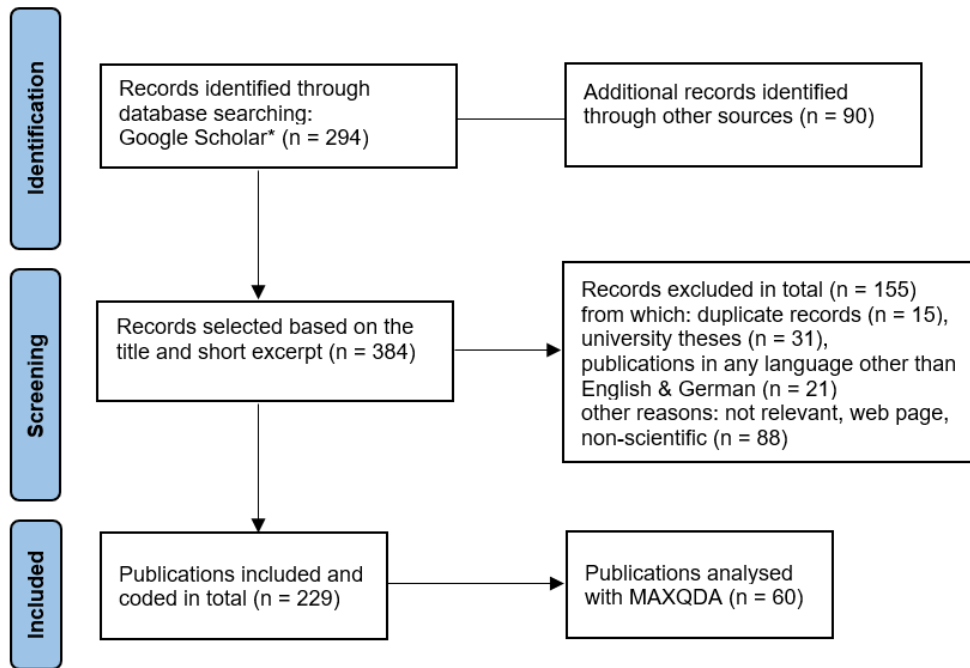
Identification

Records identified through database searching: Google Scholar* (n = 294)

Additional records identified through other sources (n = 90)

Screening

Records selected based on the title and short excerpt (n = 384)

Records excluded in total (n = 155) from which: duplicate records (n = 15), university theses (n = 31), publications in any language other than English & German (n = 21) other reasons: not relevant, web page, non-scientific (n = 88)

Included

Publications included and coded in total (n = 229)

Publications analysed with MAXQDA (n = 60)